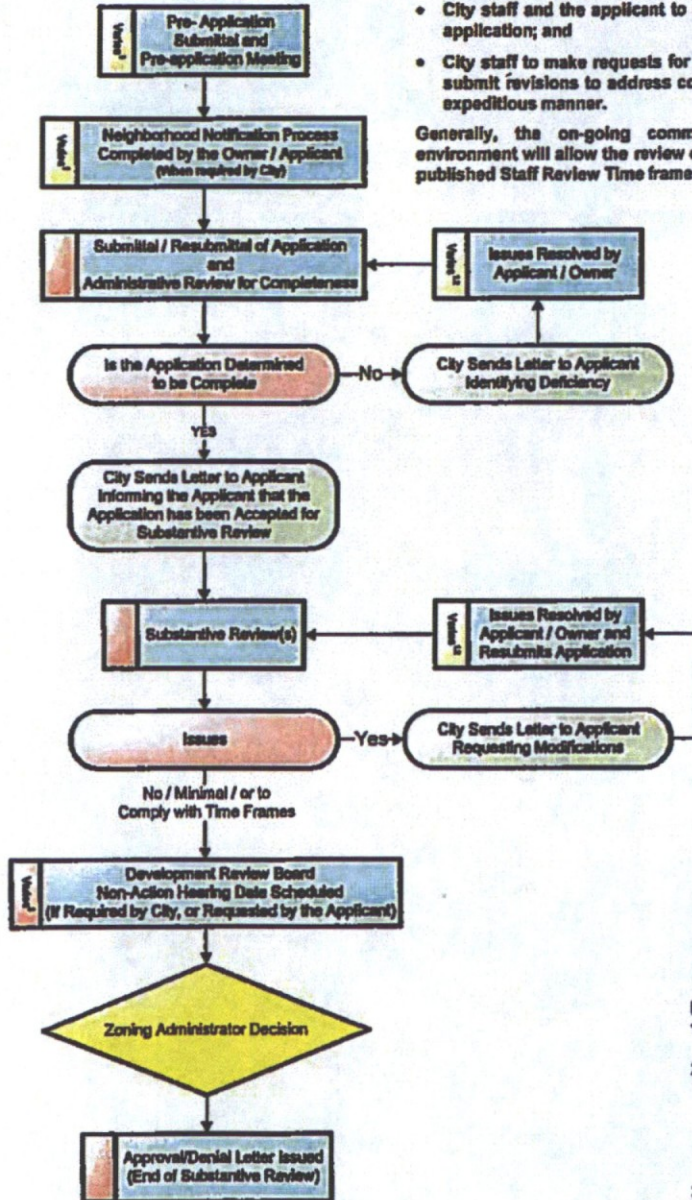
Varies¹

Pre- Application Submittal and Pre-application Meeting

• City staff and the applicant to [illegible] application; and

• City staff to make requests for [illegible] submit revisions to address co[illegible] expeditious manner.

Generally, the on-going comm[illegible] environment will allow the review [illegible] published Staff Review Time frame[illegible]

Varies¹

Neighborhood Notification Process Completed by the Owner / Applicant (When required by City)

Submittal / Resubmittal of Application and Administrative Review for Completeness

Varies¹¹

Issues Resolved by Applicant / Owner

Is the Application Determined to be Complete

No

City Sends Letter to Applicant Identifying Deficiency

YES

City Sends Letter to Applicant Informing the Applicant that the Application has been Accepted for Substantive Review

Substantive Review(s)

Varies¹¹

Issues Resolved by Applicant / Owner and Resubmits Application

Issues

Yes

City Sends Letter to Applicant Requesting Modifications

No / Minimal / or to Comply with Time Frames

Varies¹

Development Review Board Non-Action Hearing Date Scheduled (If Required by City, or Requested by the Applicant)

Zoning Administrator Decision

Approval/Denial Letter Issued (End of Substantive Review)